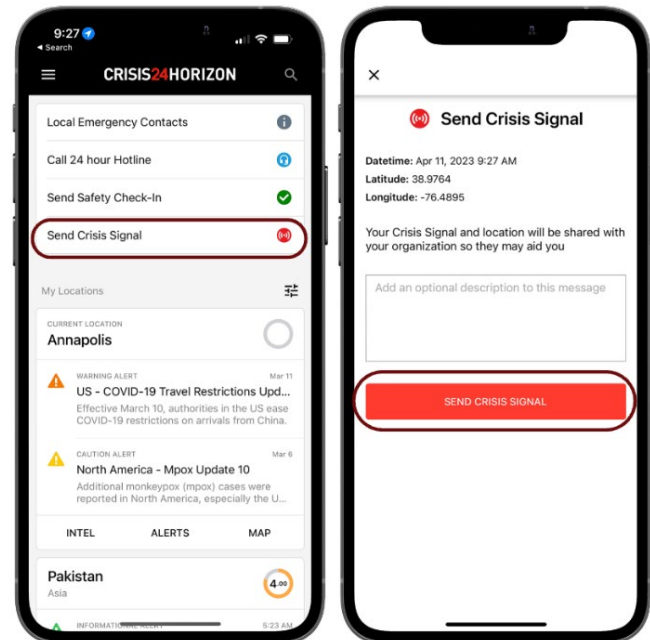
9:27
◂ Search

CRISIS24HORIZON

Local Emergency Contacts

Call 24 hour Hotline

Send Safety Check-In

Send Crisis Signal

My Locations

CURRENT LOCATION
Annapolis

WARNING ALERT
Mar 11
US - COVID-19 Travel Restrictions Upd...
Effective March 10, authorities in the US ease COVID-19 restrictions on arrivals from China.

CAUTION ALERT
Mar 6
North America - Mpox Update 10
Additional monkeypox (mpox) cases were reported in North America, especially the U...

INTEL
ALERTS
MAP

Pakistan
Asia
4.00

INFORMATIONAL ALERT
5:23 AM

Send Crisis Signal

Datetime: Apr 11, 2023 9:27 AM
Latitude: 38.9764
Longitude: -76.4895

Your Crisis Signal and location will be shared with your organization so they may aid you

Add an optional description to this message

SEND CRISIS SIGNAL